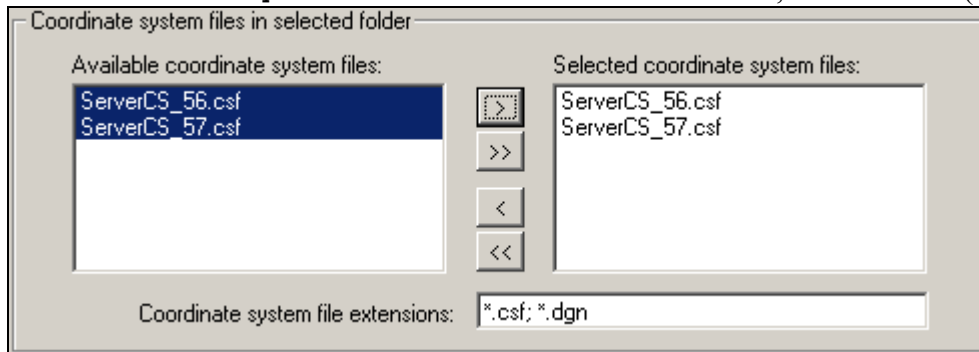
Coordinate system files in selected folder

Available coordinate system files:

ServerCS_56.csf
ServerCS_57.csf

>
>>
<
<<

Selected coordinate system files:

ServerCS_56.csf
ServerCS_57.csf

Coordinate system file extensions: *.csf; *.dgn